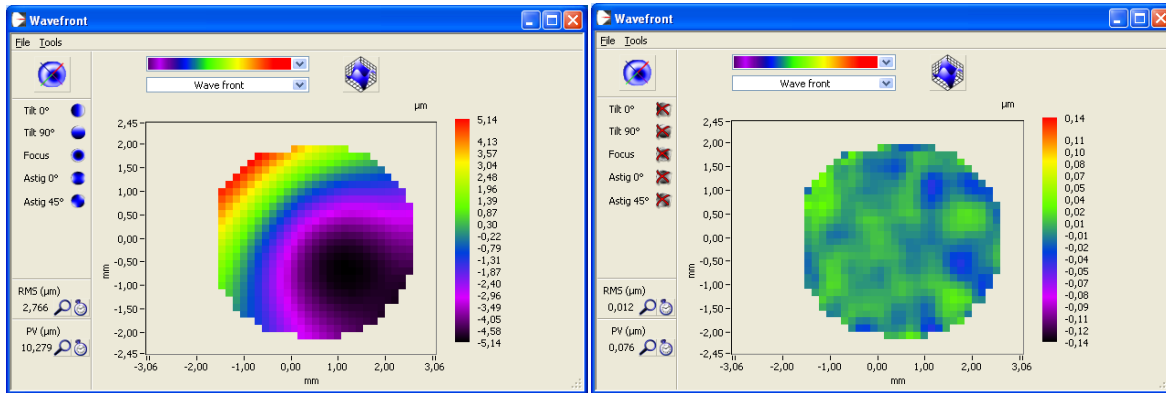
Wavefront

File Tools

Wave front

Tilt 0°
Tilt 90°
Focus
Astig 0°
Astig 45°

RMS (µm)
2,766

PV (µm)
10,279

µm

2,45
2,00
1,50
1,00
0,50
0,00
-0,50
-1,00
-1,50
-2,00
-2,45

mm

-3,06 -2,00 -1,00 0,00 1,00 2,00 3,06

mm

5,14
4,13
3,57
3,04
2,48
1,96
1,39
0,87
0,30
-0,22
-0,79
-1,31
-1,87
-2,40
-2,96
-3,49
-4,05
-4,58
-5,14

Wavefront

File Tools

Wave front

Tilt 0°
Tilt 90°
Focus
Astig 0°
Astig 45°

RMS (µm)
0,012

PV (µm)
0,076

µm

2,45
2,00
1,50
1,00
0,50
0,00
-0,50
-1,00
-1,50
-2,00
-2,45

mm

-3,06 -2,00 -1,00 0,00 1,00 2,00 3,06

mm

0,14
0,11
0,10
0,08
0,07
0,05
0,04
0,02
0,01
-0,01
-0,02
-0,04
-0,05
-0,07
-0,08
-0,09
-0,11
-0,12
-0,14